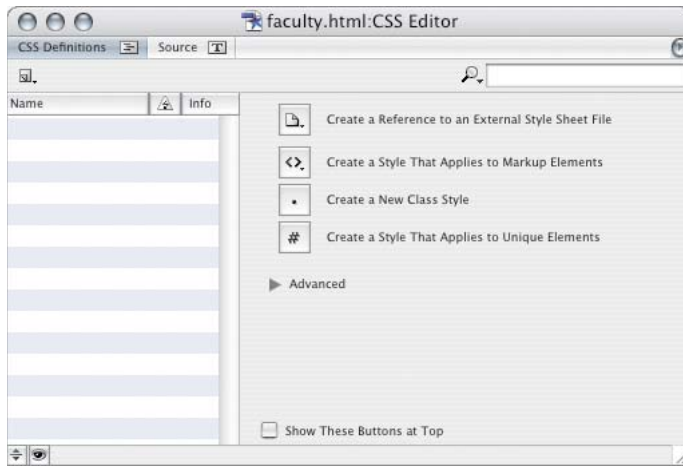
faculty.html:CSS Editor

CSS Definitions
Source

Name
Info

Create a Reference to an External Style Sheet File

<>
Create a Style That Applies to Markup Elements

Create a New Class Style

#
Create a Style That Applies to Unique Elements

Advanced

Show These Buttons at Top